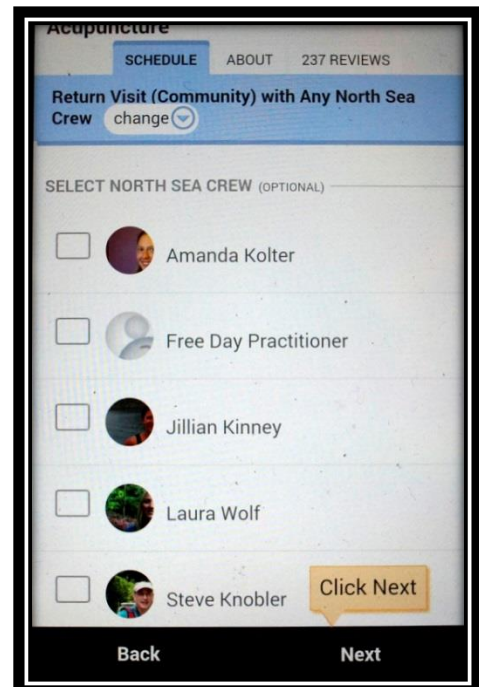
Acupuncture

SCHEDULE ABOUT 237 REVIEWS

Return Visit (Community) with Any North Sea Crew change

SELECT NORTH SEA CREW (OPTIONAL)

Amanda Kolter

Free Day Practitioner

Jillian Kinney

Laura Wolf

Steve Knobler

Click Next

Back

Next